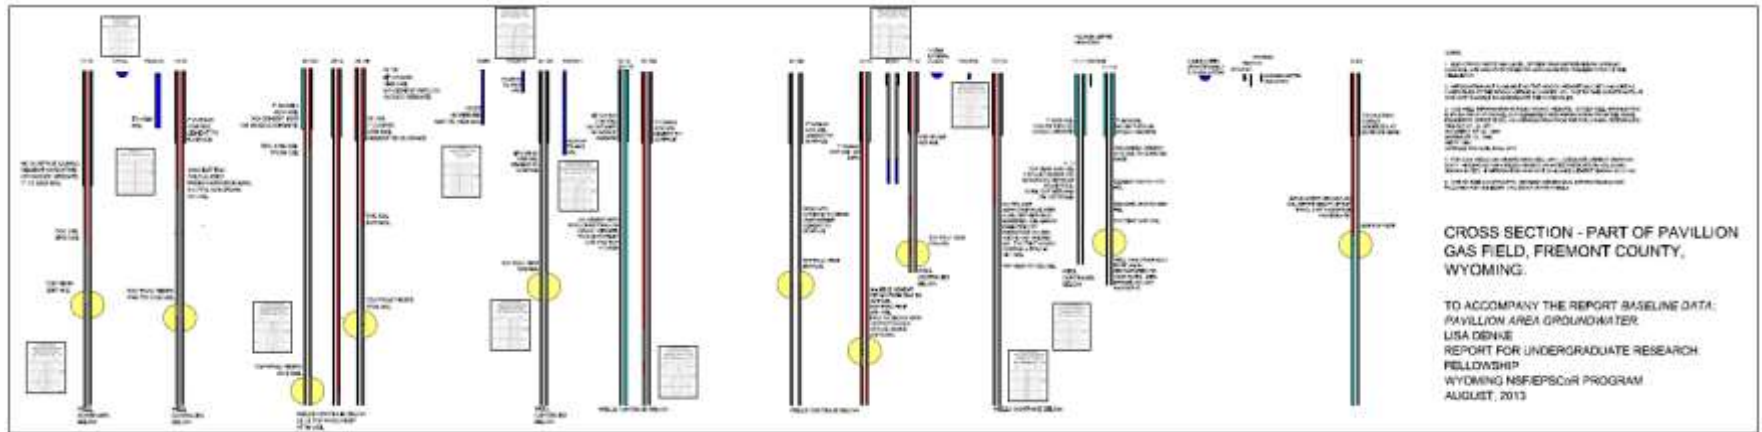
CROSS SECTION - PART OF PAVILLION GAS FIELD, FREMONT COUNTY, WYOMING.

TO ACCOMPANY THE REPORT *BASELINE DATA: PAVILLION AREA GROUNDWATER*,
LISA DENKE
REPORT FOR UNDERGRADUATE RESEARCH FELLOWSHIP
WYOMING NSF/EPSCoR PROGRAM
AUGUST, 2013

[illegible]